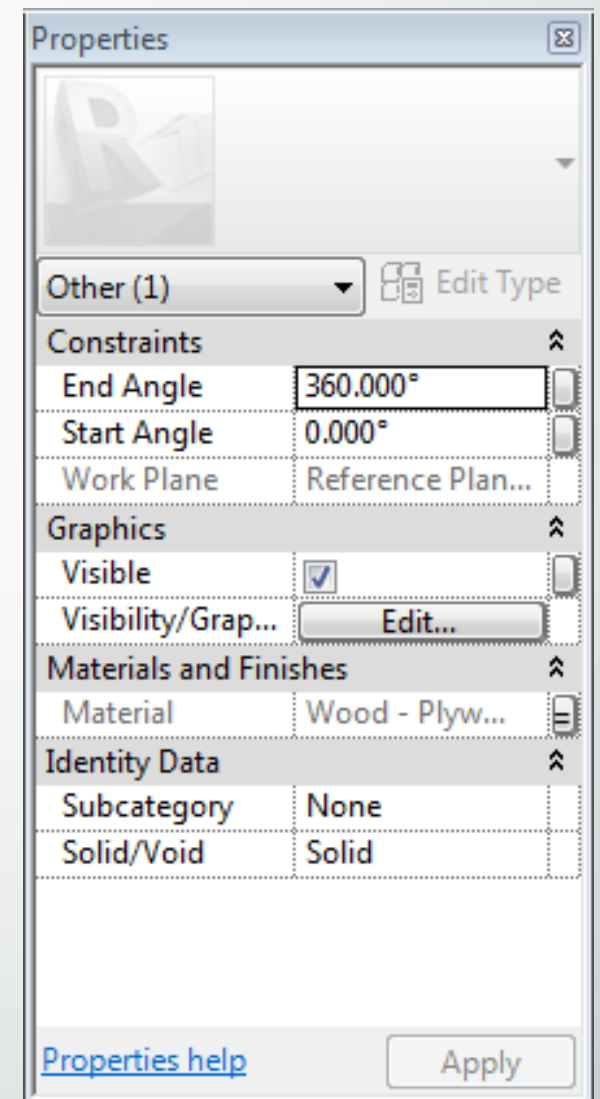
Properties

Other (1)

Edit Type

| Constraints | |
|---|---|
| End Angle | 360.000° |
| Start Angle | 0.000° |
| Work Plane | Reference Plan... |
| Graphics | |
| Visible | ☑ |
| Visibility/Grap... | Edit... |
| Materials and Finishes | |
| Material | Wood - Plyw... |
| Identity Data | |
| Subcategory | None |
| Solid/Void | Solid |

Properties help

Apply